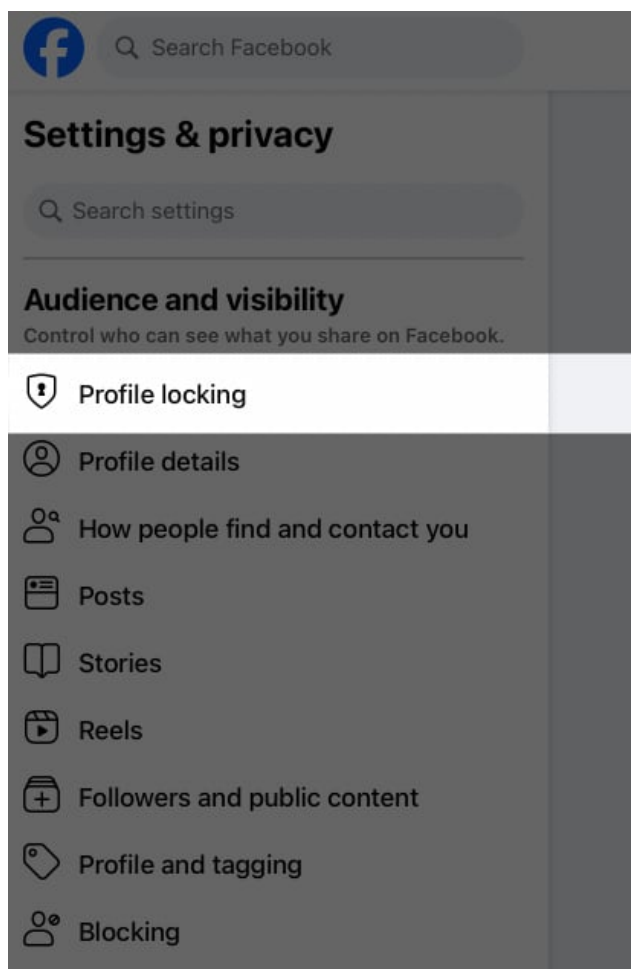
Search Facebook

Settings & privacy

Search settings

Audience and visibility
Control who can see what you share on Facebook.

Profile locking

Profile details

How people find and contact you

Posts

Stories

Reels

Followers and public content

Profile and tagging

Blocking